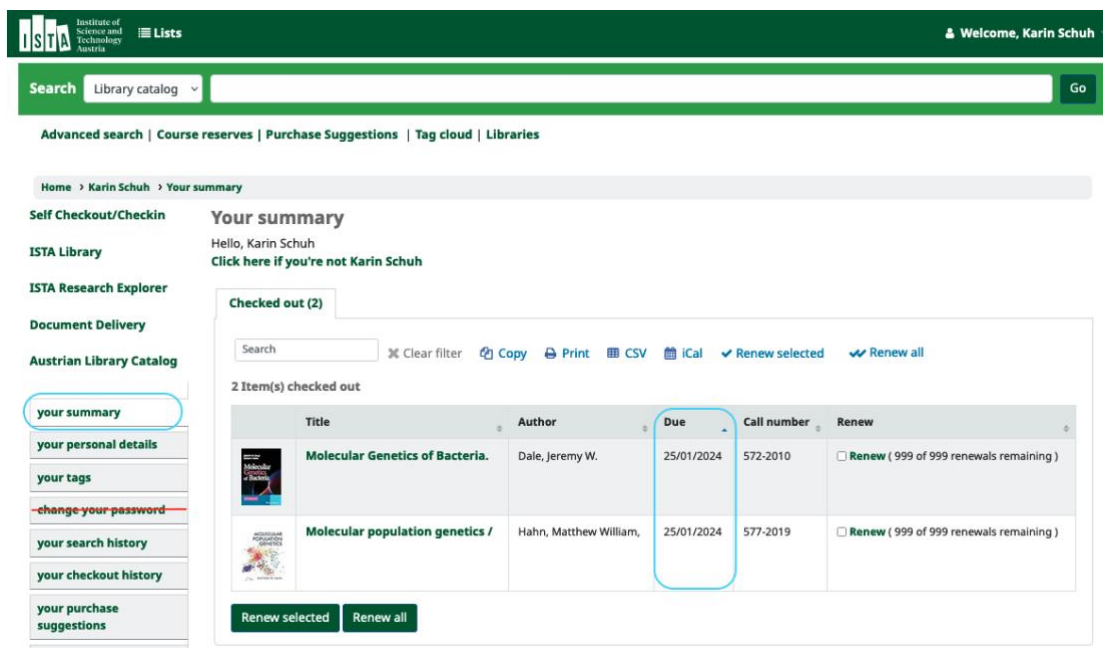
ISTA Institute of Science and Technology Austria

Lists

Welcome, Karin Schuh

Search Library catalog

Go

Advanced search | Course reserves | Purchase Suggestions | Tag cloud | Libraries

Home › Karin Schuh › Your summary

Self Checkout/Checkin

ISTA Library

ISTA Research Explorer

Document Delivery

Austrian Library Catalog

your summary

your personal details

your tags

change your password

your search history

your checkout history

your purchase suggestions

Your summary

Hello, Karin Schuh

Click here if you're not Karin Schuh

Checked out (2)

Search

Clear filter Copy Print CSV iCal Renew selected Renew all

2 Item(s) checked out

| | Title | Author | Due | Call number | Renew |
|---|---|---|---|---|---|
| Molecular Genetics of Bacteria | Molecular Genetics of Bacteria. | Dale, Jeremy W. | 25/01/2024 | 572-2010 | Renew ( 999 of 999 renewals remaining ) |
| | Molecular population genetics / | Hahn, Matthew William, | 25/01/2024 | 577-2019 | Renew ( 999 of 999 renewals remaining ) |

Renew selected Renew all